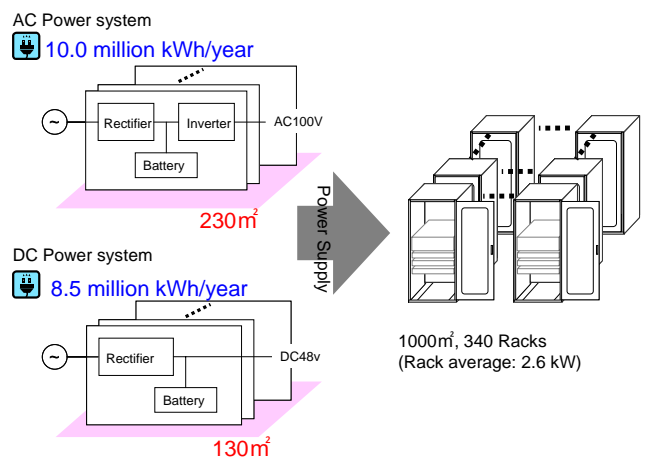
AC Power system

10.0 million kWh/year

Rectifier

Inverter

AC100V

Battery

230m$^2$

Power Supply

DC Power system

8.5 million kWh/year

Rectifier

DC48v

Battery

130m$^2$

1000m$^2$, 340 Racks
(Rack average: 2.6 kW)